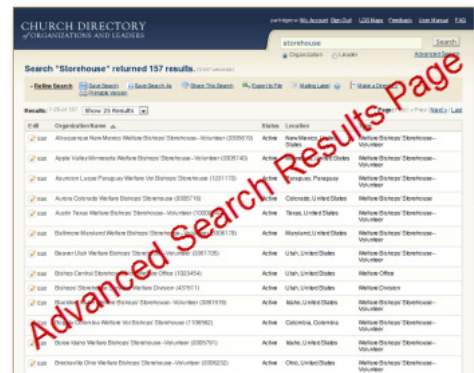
CHURCH DIRECTORY of ORGANIZATIONS AND LEADERS

parkbjenw | My Account | Sign Out | LDS Maps | Feedback | User Manual | FAQ

storehouse

Organization Leader

Advanced Search

Search "Storehouse" returned 157 results.

Refine Search | Save Search | Save Search As | Share This Search | Export to File | Mailing Label | Printable Version | Make a Direc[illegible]

Results: 1-25 of 157 | Show 25 Results

Prev | Next | Last

| Edit | Organization Name | Status | Location | Type |
|---|---|---|---|---|
| Edit | Albuquerque New Mexico Welfare Bishops' Storehouse - Volunteer (3005610) | Active | New Mexico, United States | Welfare Bishops' Storehouse - Volunteer |
| Edit | Apple Valley Minnesota Welfare Bishops' Storehouse - Volunteer (3005740) | Active | Minnesota, United States | Welfare Bishops' Storehouse - Volunteer |
| Edit | Asuncion Luque Paraguay Welfare Vol Bishops' Storehouse (1231173) | Active | Paraguay, Paraguay | Welfare Bishops' Storehouse - Volunteer |
| Edit | Aurora Colorado Welfare Bishops' Storehouse (3005716) | Active | Colorado, United States | Welfare Bishops' Storehouse - Volunteer |
| Edit | Austin Texas Welfare Bishops' Storehouse - Volunteer (1000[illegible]) | Active | Texas, United States | Welfare Bishops' Storehouse - Volunteer |
| Edit | Baltimore Maryland Welfare Bishops' Storehouse (3006178) | Active | Maryland, United States | Welfare Bishops' Storehouse - Volunteer |
| Edit | Beaver Utah Welfare Bishops' Storehouse - Volunteer (3061705) | Active | Utah, United States | Welfare Bishops' Storehouse - Volunteer |
| Edit | Bishops Central Storehouse Welfare Office (1023454) | Active | Utah, United States | Welfare Office |
| Edit | Bishops' Storehouse Welfare Division (437611) | Active | Utah, United States | Welfare Division |
| Edit | Blackfoot Idaho Welfare Bishops' Storehouse - Volunteer (3061519) | Active | Idaho, United States | Welfare Bishops' Storehouse - Volunteer |
| Edit | Bogota Colombia Welfare Vol Bishops' Storehouse (1136562) | Active | Colombia, Colombia | Welfare Bishops' Storehouse - Volunteer |
| Edit | Boise Idaho Welfare Bishops' Storehouse - Volunteer (3005761) | Active | Idaho, United States | Welfare Bishops' Storehouse - Volunteer |
| Edit | Brecksville Ohio Welfare Bishops' Storehouse - Volunteer (3006232) | Active | Ohio, United States | Welfare Bishops' Storehouse - Volunteer |

Advanced Search Results Page